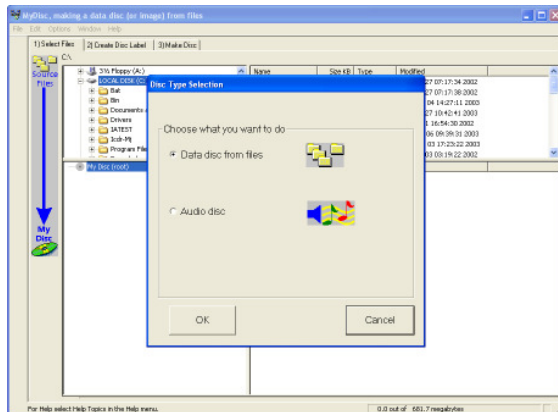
MyDisc, making a data disc (or image) from files

File Edit Options Window Help

1) Select Files | 2) Create Disc Label | 3) Make Disc

Source Files

C:\

3½ Floppy (A:)
LOCAL DISK (C:)
Bat
Bin
Documents a
Drivers
IATEST
Icdr-Mj
Program File

Name | Size kB | Type | Modified

27 07:17:34 2002
27 07:17:38 2002
04 14:27:11 2003
27 10:42:41 2003
1 16:54:30 2002
06 09:39:31 2003
03 17:23:22 2003
03 03:19:22 2003

My Disc (root)

My Disc

Disc Type Selection

Choose what you want to do

Data disc from files

Audio disc

OK

Cancel

For Help select Help Topics in the Help menu.

0.0 out of 681.7 megabytes